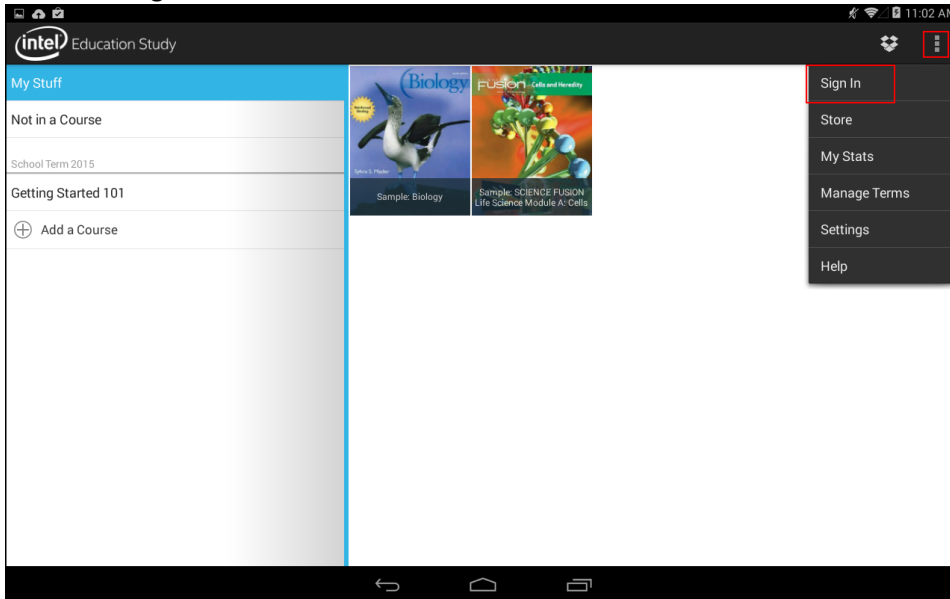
11:02 AM

intel Education Study

My Stuff

Not in a Course

School Term 2015

Getting Started 101

Add a Course

Biology

Sylvia S. Mader

Sample: Biology

FUSION Cells and Heredity

Sample: SCIENCE FUSION Life Science Module A: Cells

Sign In

Store

My Stats

Manage Terms

Settings

Help